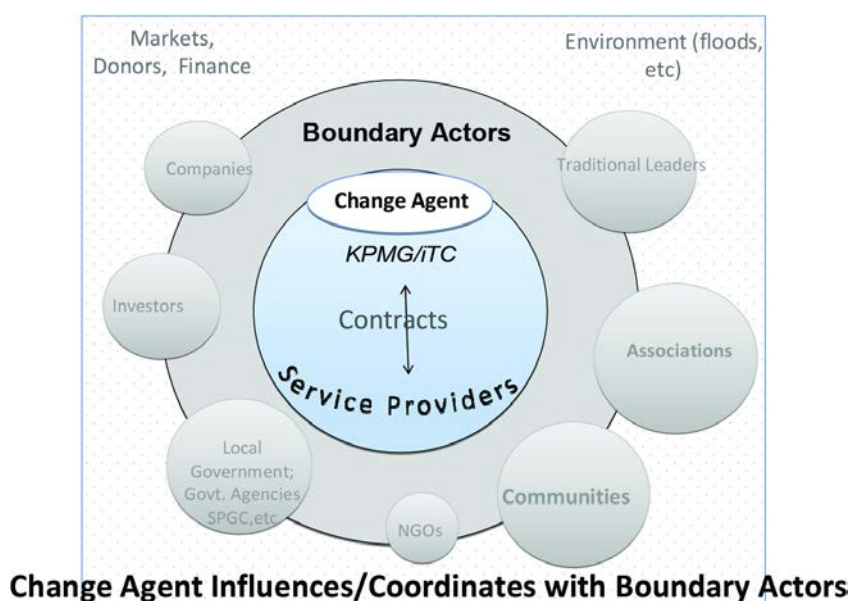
Markets, Donors, Finance

Environment (floods, etc)

Boundary Actors

Companies

Traditional Leaders

Change Agent

KPMG/iTC

Investors

Contracts

Associations

Service Providers

Local Government; Govt. Agencies SPGC,etc

Communities

NGOs

Change Agent Influences/Coordinates with Boundary Actors